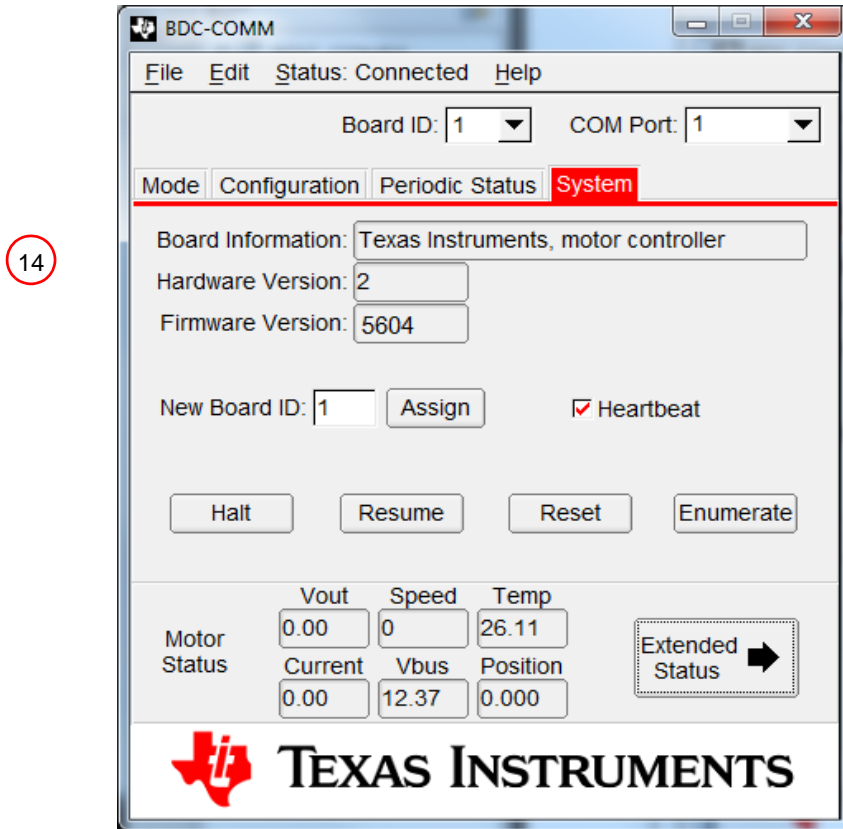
BDC-COMM

File Edit Status: Connected Help

Board ID: 1 COM Port: 1

Mode Configuration Periodic Status System

14

Board Information: Texas Instruments, motor controller

Hardware Version: 2

Firmware Version: 5604

New Board ID: 1 Assign

Heartbeat

Halt Resume Reset Enumerate

Motor Status

Vout 0.00

Speed 0

Temp 26.11

Current 0.00

Vbus 12.37

Position 0.000

Extended Status

TEXAS INSTRUMENTS